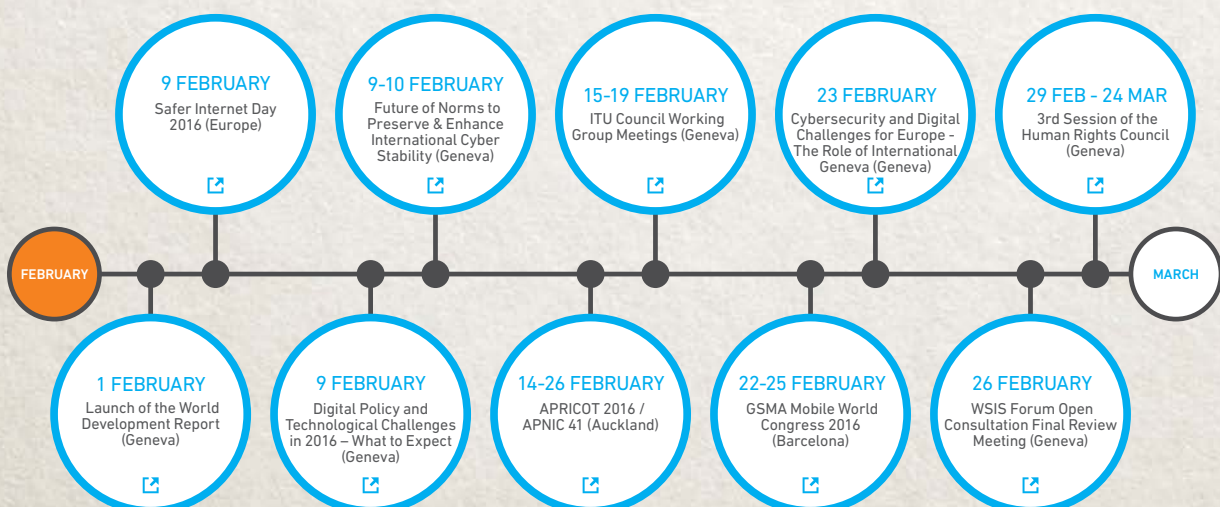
9 FEBRUARY
Safer Internet Day 2016 (Europe)

9-10 FEBRUARY
Future of Norms to Preserve & Enhance International Cyber Stability (Geneva)

15-19 FEBRUARY
ITU Council Working Group Meetings (Geneva)

23 FEBRUARY
Cybersecurity and Digital Challenges for Europe - The Role of International Geneva (Geneva)

29 FEB - 24 MAR
3rd Session of the Human Rights Council (Geneva)

FEBRUARY

MARCH

1 FEBRUARY
Launch of the World Development Report (Geneva)

9 FEBRUARY
Digital Policy and Technological Challenges in 2016 – What to Expect (Geneva)

14-26 FEBRUARY
APRICOT 2016 / APNIC 41 (Auckland)

22-25 FEBRUARY
GSMA Mobile World Congress 2016 (Barcelona)

26 FEBRUARY
WSIS Forum Open Consultation Final Review Meeting (Geneva)